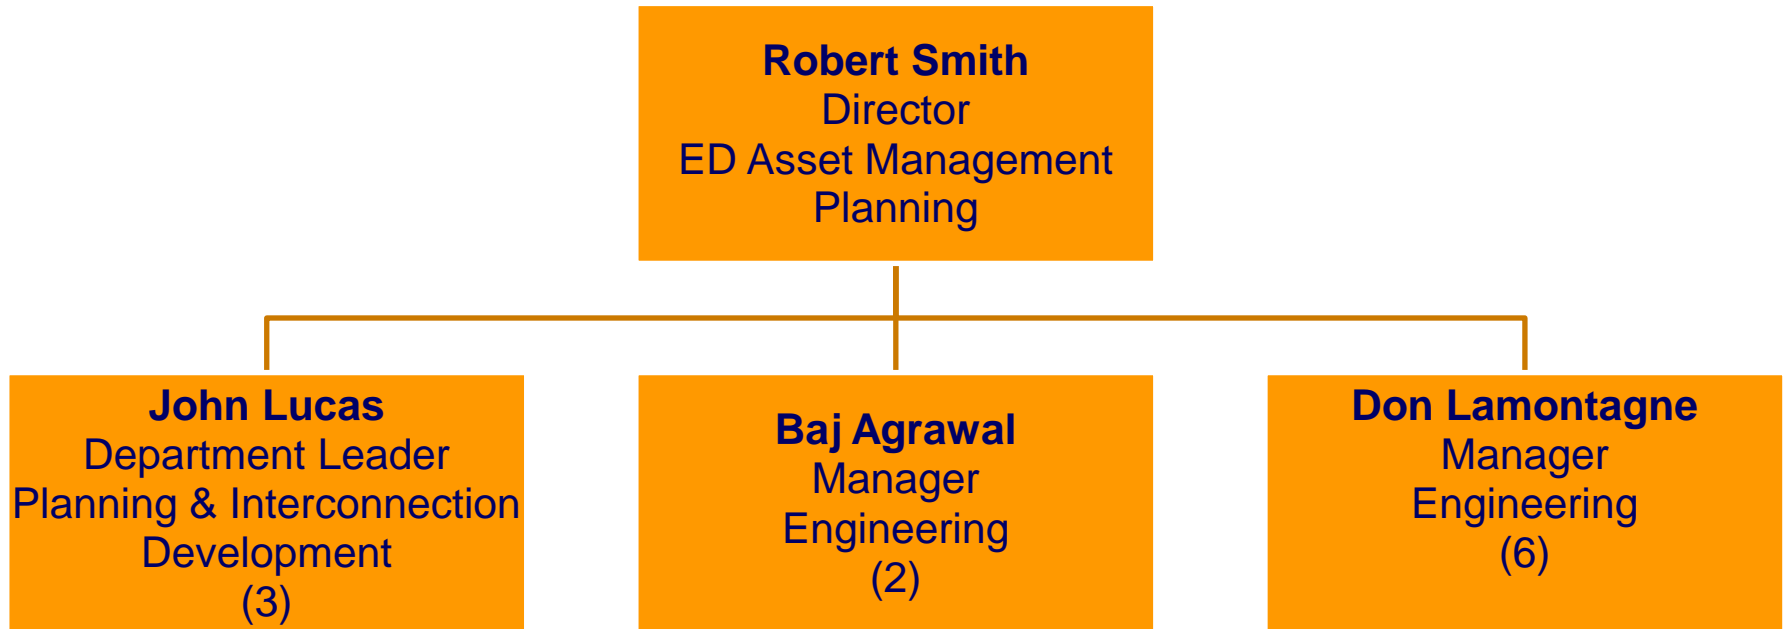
Robert Smith
Director
ED Asset Management
Planning

John Lucas
Department Leader
Planning & Interconnection
Development
(3)

Baj Agrawal
Manager
Engineering
(2)

Don Lamontagne
Manager
Engineering
(6)